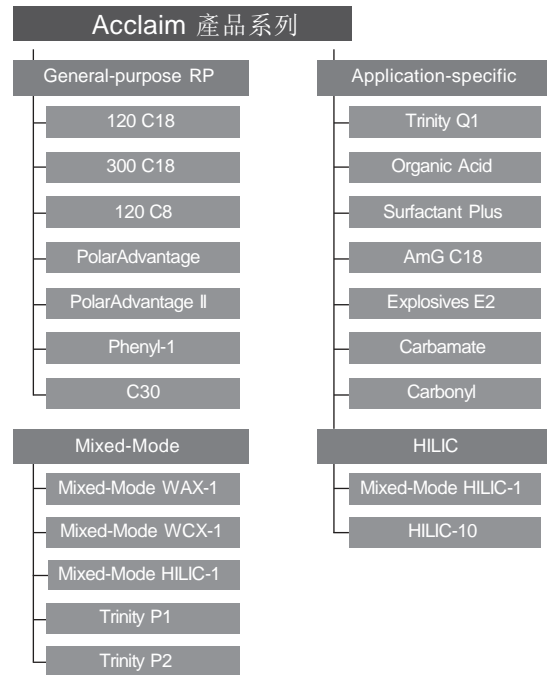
Acclaim 產品系列

General-purpose RP

120 C18

300 C18

120 C8

PolarAdvantage

PolarAdvantage Ⅱ

Phenyl-1

C30

Mixed-Mode

Mixed-Mode WAX-1

Mixed-Mode WCX-1

Mixed-Mode HILIC-1

Trinity P1

Trinity P2

Application-specific

Trinity Q1

Organic Acid

Surfactant Plus

AmG C18

Explosives E2

Carbamate

Carbonyl

HILIC

Mixed-Mode HILIC-1

HILIC-10